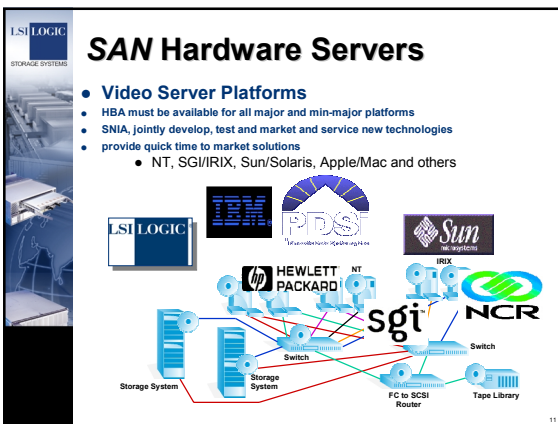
LSI LOGIC
STORAGE SYSTEMS

SAN Hardware Servers

Video Server Platforms

HBA must be available for all major and min-major platforms

SNIA, jointly develop, test and market and service new technologies

provide quick time to market solutions

NT, SGI/IRIX, Sun/Solaris, Apple/Mac and others

LSI LOGIC

IBM

PDSi

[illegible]

Sun microsystems

hp HEWLETT PACKARD

NT

IRIX

sgi

NCR

Switch

Switch

Storage System

Storage System

FC to SCSI Router

Tape Library

11